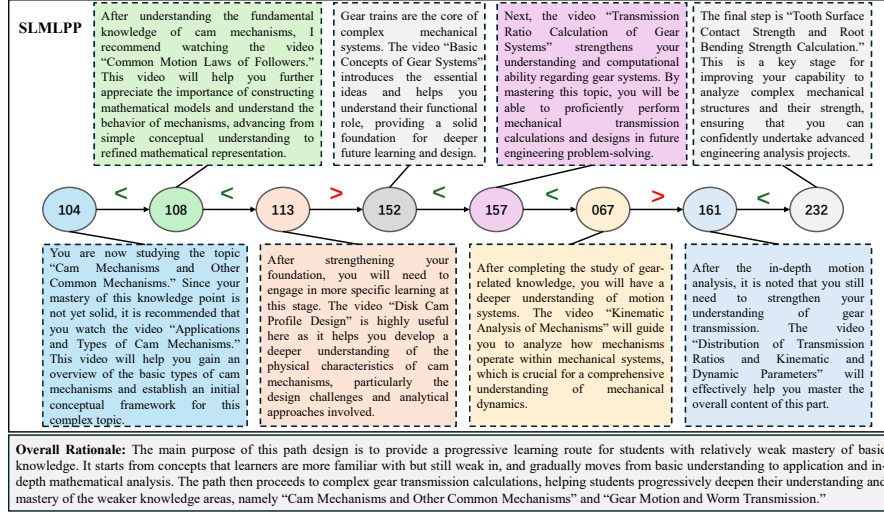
SLMLPP

After understanding the fundamental knowledge of cam mechanisms, I recommend watching the video "Common Motion Laws of Followers." This video will help you further appreciate the importance of constructing mathematical models and understand the behavior of mechanisms, advancing from simple conceptual understanding to refined mathematical representation.

Gear trains are the core of complex mechanical systems. The video "Basic Concepts of Gear Systems" introduces the essential ideas and helps you understand their functional role, providing a solid foundation for deeper future learning and design.

Next, the video "Transmission Ratio Calculation of Gear Systems" strengthens your understanding and computational ability regarding gear systems. By mastering this topic, you will be able to proficiently perform mechanical transmission calculations and designs in future engineering problem-solving.

The final step is "Tooth Surface Contact Strength and Root Bending Strength Calculation." This is a key stage for improving your capability to analyze complex mechanical structures and their strength, ensuring that you can confidently undertake advanced engineering analysis projects.

104 < 108 < 113 > 152 < 157 < 067 > 161 < 232

You are now studying the topic "Cam Mechanisms and Other Common Mechanisms." Since your mastery of this knowledge point is not yet solid, it is recommended that you watch the video "Applications and Types of Cam Mechanisms." This video will help you gain an overview of the basic types of cam mechanisms and establish an initial conceptual framework for this complex topic.

After strengthening your foundation, you will need to engage in more specific learning at this stage. The video "Disk Cam Profile Design" is highly useful here as it helps you develop a deeper understanding of the physical characteristics of cam mechanisms, particularly the design challenges and analytical approaches involved.

After completing the study of gear-related knowledge, you will have a deeper understanding of motion systems. The video "Kinematic Analysis of Mechanisms" will guide you to analyze how mechanisms operate within mechanical systems, which is crucial for a comprehensive understanding of mechanical dynamics.

After the in-depth motion analysis, it is noted that you still need to strengthen your understanding of gear transmission. The video "Distribution of Transmission Ratios and Kinematic and Dynamic Parameters" will effectively help you master the overall content of this part.

Overall Rationale: The main purpose of this path design is to provide a progressive learning route for students with relatively weak mastery of basic knowledge. It starts from concepts that learners are more familiar with but still weak in, and gradually moves from basic understanding to application and in-depth mathematical analysis. The path then proceeds to complex gear transmission calculations, helping students progressively deepen their understanding and mastery of the weaker knowledge areas, namely "Cam Mechanisms and Other Common Mechanisms" and "Gear Motion and Worm Transmission."